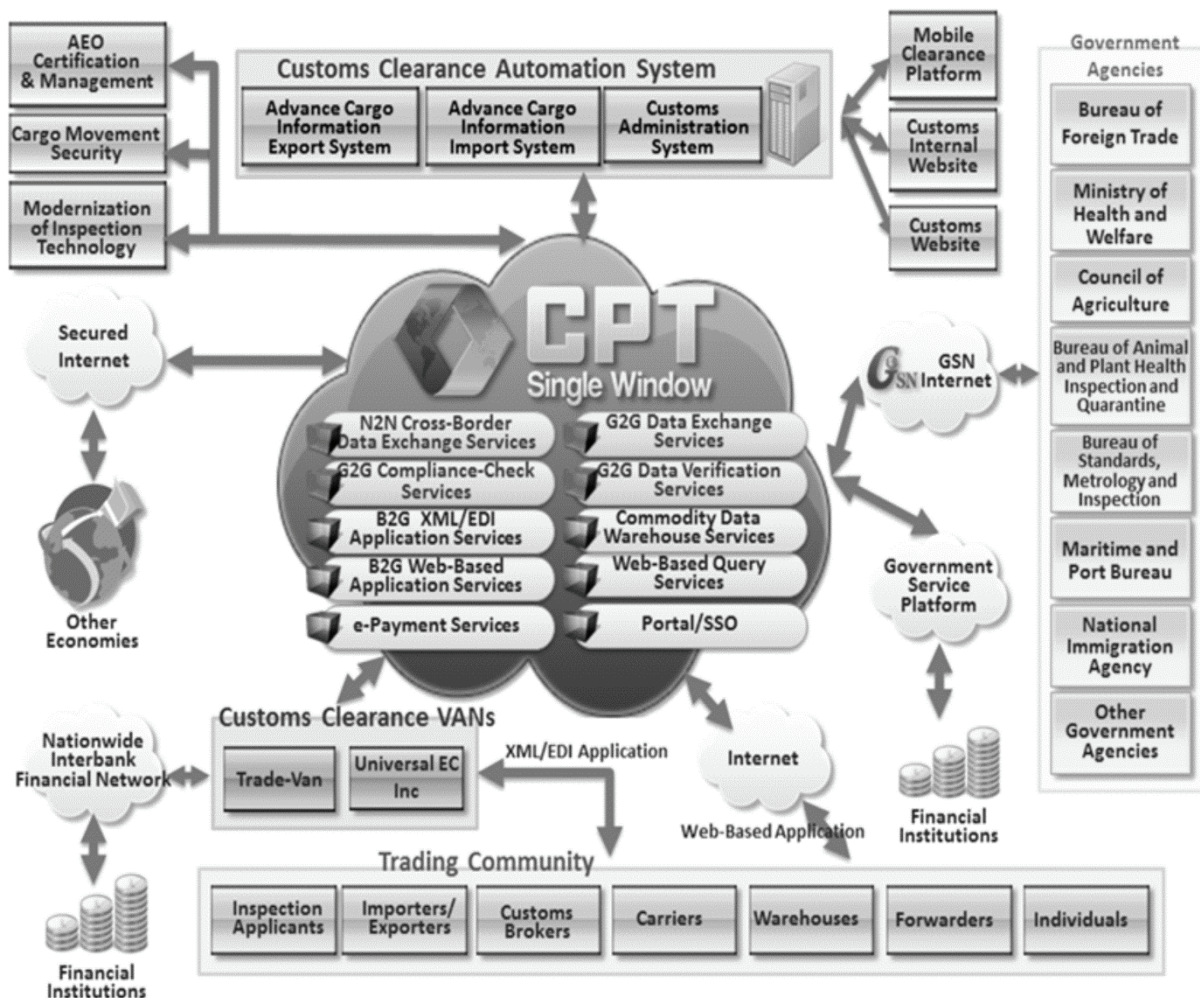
AEO Certification & Management

Cargo Movement Security

Modernization of Inspection Technology

Customs Clearance Automation System

Advance Cargo Information Export System

Advance Cargo Information Import System

Customs Administration System

Mobile Clearance Platform

Customs Internal Website

Customs Website

Government Agencies

Bureau of Foreign Trade

Ministry of Health and Welfare

Council of Agriculture

Bureau of Animal and Plant Health Inspection and Quarantine

Bureau of Standards, Metrology and Inspection

Maritime and Port Bureau

National Immigration Agency

Other Government Agencies

Secured Internet

Other Economies

CPT

Single Window

N2N Cross-Border Data Exchange Services

G2G Compliance-Check Services

B2G XML/EDI Application Services

B2G Web-Based Application Services

e-Payment Services

G2G Data Exchange Services

G2G Data Verification Services

Commodity Data Warehouse Services

Web-Based Query Services

Portal/SSO

GSN GSN Internet

Government Service Platform

Financial Institutions

Customs Clearance VANs

Trade-Van

Universal EC Inc

XML/EDI Application

Internet

Web-Based Application

Nationwide Interbank Financial Network

Financial Institutions

Trading Community

Inspection Applicants

Importers/ Exporters

Customs Brokers

Carriers

Warehouses

Forwarders

Individuals